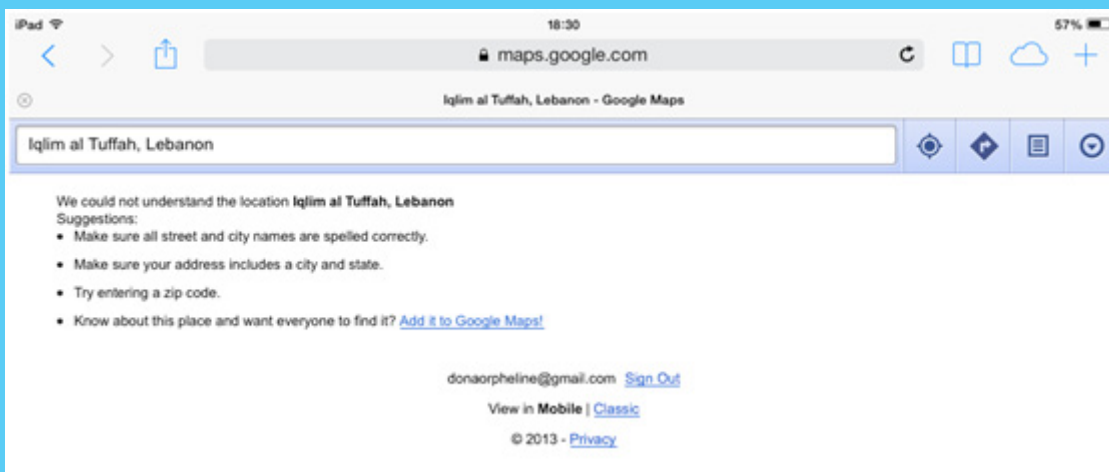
iPad

18:30

57%

maps.google.com

Iqlim al Tuffah, Lebanon - Google Maps

Iqlim al Tuffah, Lebanon

We could not understand the location **Iqlim al Tuffah, Lebanon**
Suggestions:

- Make sure all street and city names are spelled correctly.
- Make sure your address includes a city and state.
- Try entering a zip code.
- Know about this place and want everyone to find it? Add it to Google Maps!

donaorpheline@gmail.com Sign Out

View in **Mobile** | Classic

© 2013 - Privacy